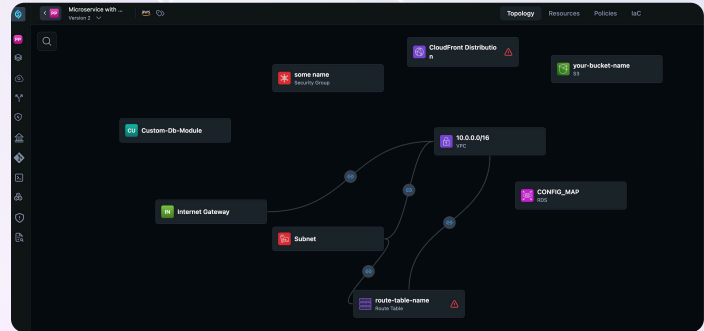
MP Microservice with ...
Version 2

Topology Resources Policies IaC

CloudFront Distribution

some name
Security Group

your-bucket-name
S3

CU Custom-Db-Module

10.0.0.0/16
VPC

CONFIG_MAP
RDS

IN Internet Gateway

Subnet

route-table-name
Route Table